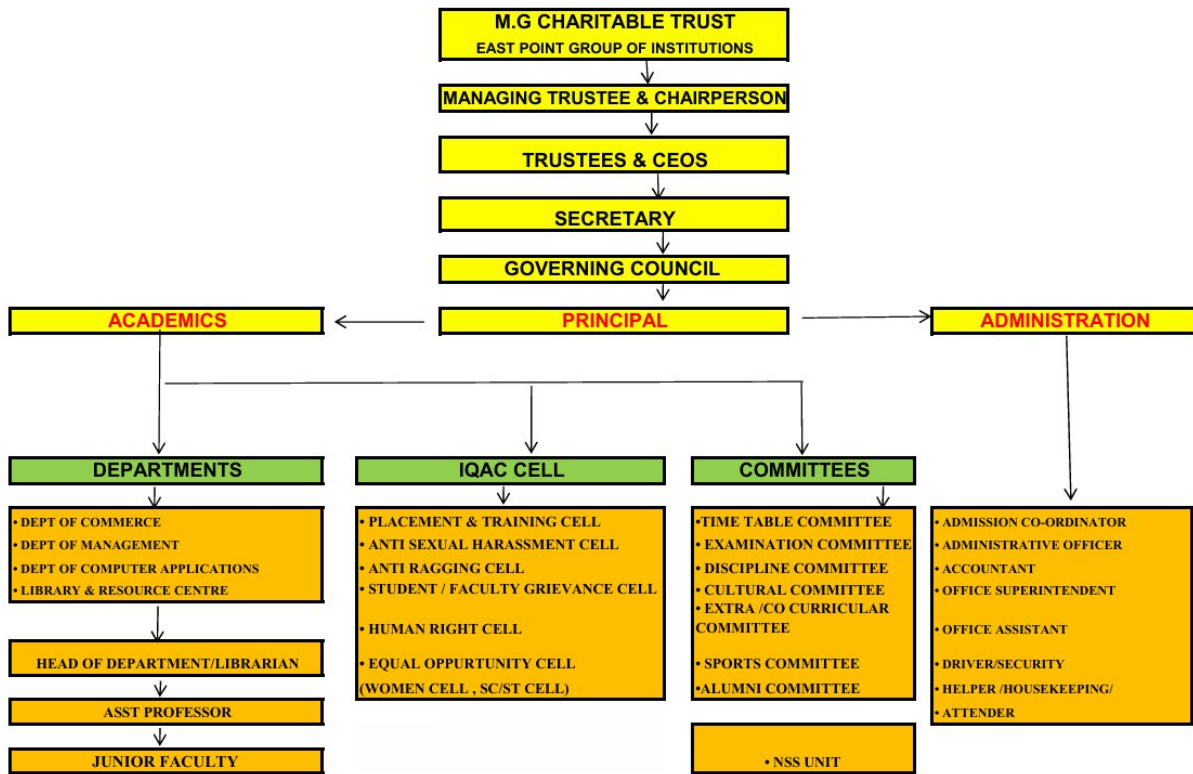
M.G CHARITABLE TRUST
EAST POINT GROUP OF INSTITUTIONS

MANAGING TRUSTEE & CHAIRPERSON

TRUSTEES & CEOS

SECRETARY

GOVERNING COUNCIL

ACADEMICS

PRINCIPAL

ADMINISTRATION

DEPARTMENTS

• DEPT OF COMMERCE
• DEPT OF MANAGEMENT
• DEPT OF COMPUTER APPLICATIONS
• LIBRARY & RESOURCE CENTRE

HEAD OF DEPARTMENT/LIBRARIAN

ASST PROFESSOR

JUNIOR FACULTY

IQAC CELL

• PLACEMENT & TRAINING CELL
• ANTI SEXUAL HARASSMENT CELL
• ANTI RAGGING CELL
• STUDENT / FACULTY GRIEVANCE CELL

• HUMAN RIGHT CELL

• EQUAL OPPURTUNITY CELL
(WOMEN CELL , SC/ST CELL)

COMMITTEES

•TIME TABLE COMMITTEE
• EXAMINATION COMMITTEE
• DISCIPLINE COMMITTEE
• CULTURAL COMMITTEE
• EXTRA /CO CURRICULAR COMMITTEE

• SPORTS COMMITTEE
•ALUMNI COMMITTEE

• NSS UNIT

• ADMISSION CO-ORDINATOR
• ADMINISTRATIVE OFFICER
• ACCOUNTANT
• OFFICE SUPERINTENDENT

• OFFICE ASSISTANT

• DRIVER/SECURITY
• HELPER /HOUSEKEEPING/
• ATTENDER